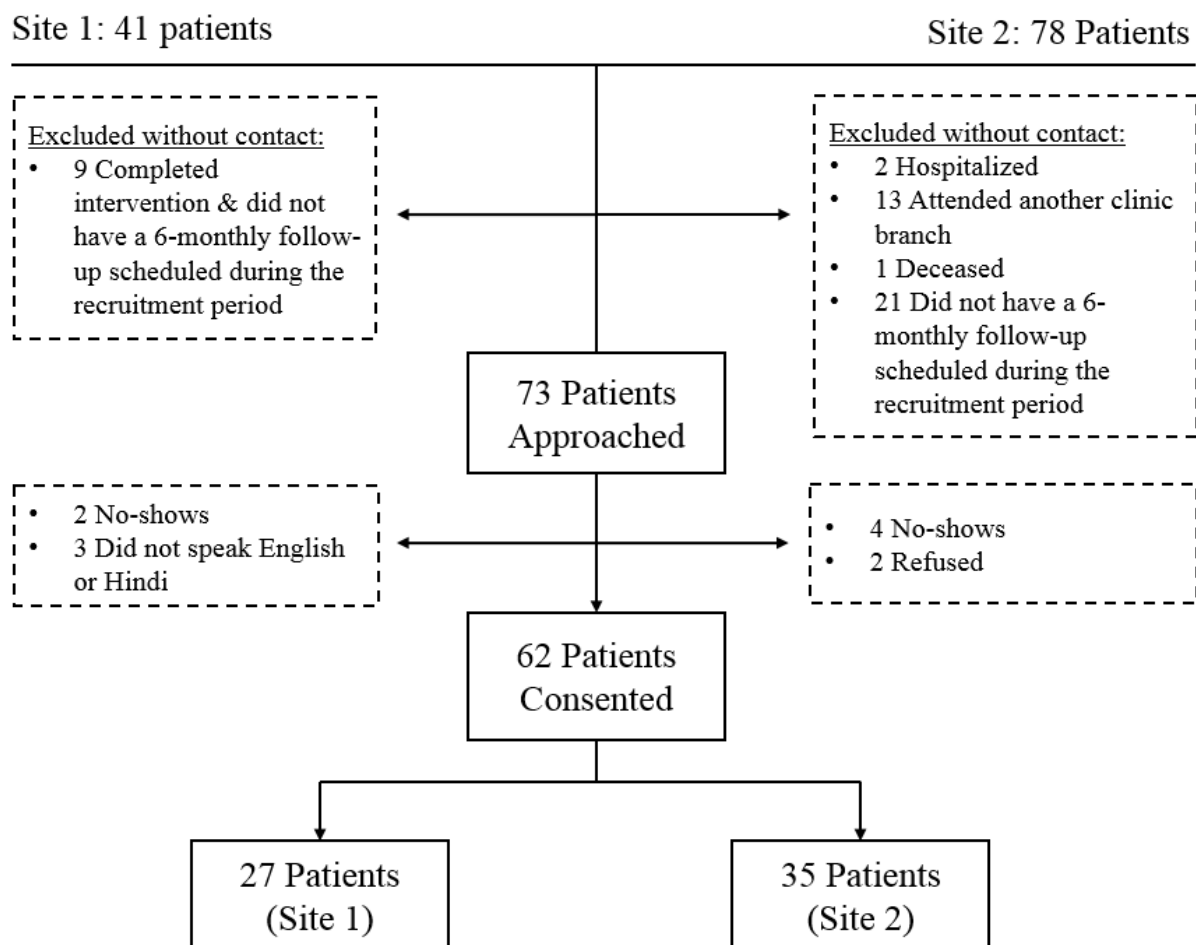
Site 1: 41 patients

Site 2: 78 Patients

Excluded without contact:
• 9 Completed intervention & did not have a 6-monthly follow-up scheduled during the recruitment period

Excluded without contact:
• 2 Hospitalized
• 13 Attended another clinic branch
• 1 Deceased
• 21 Did not have a 6-monthly follow-up scheduled during the recruitment period

73 Patients Approached

• 2 No-shows
• 3 Did not speak English or Hindi

• 4 No-shows
• 2 Refused

62 Patients Consented

27 Patients (Site 1)

35 Patients (Site 2)